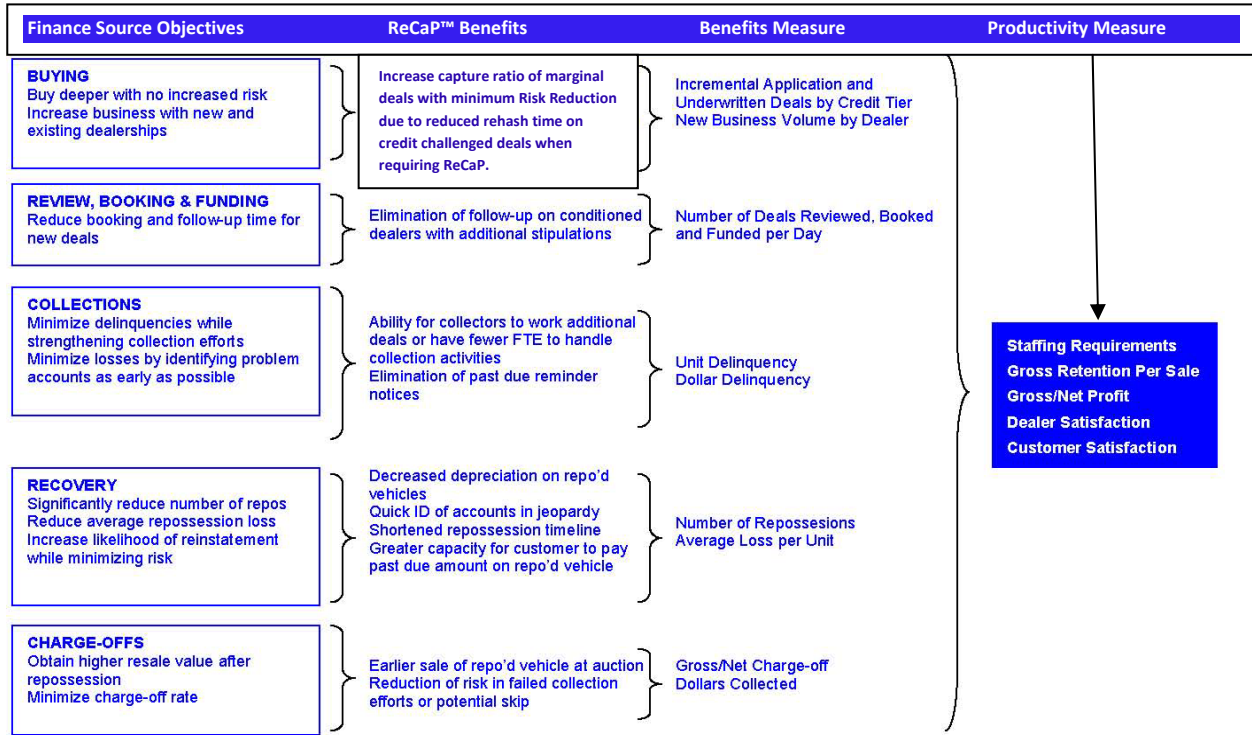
Finance Source Objectives

ReCaP™ Benefits

Benefits Measure

Productivity Measure

BUYING
Buy deeper with no increased risk
Increase business with new and existing dealerships

Increase capture ratio of marginal deals with minimum Risk Reduction due to reduced rehash time on credit challenged deals when requiring ReCaP.

Incremental Application and Underwritten Deals by Credit Tier
New Business Volume by Dealer

REVIEW, BOOKING & FUNDING
Reduce booking and follow-up time for new deals

Elimination of follow-up on conditioned dealers with additional stipulations

Number of Deals Reviewed, Booked and Funded per Day

COLLECTIONS
Minimize delinquencies while strengthening collection efforts
Minimize losses by identifying problem accounts as early as possible

Ability for collectors to work additional deals or have fewer FTE to handle collection activities
Elimination of past due reminder notices

Unit Delinquency
Dollar Delinquency

Staffing Requirements
Gross Retention Per Sale
Gross/Net Profit
Dealer Satisfaction
Customer Satisfaction

RECOVERY
Significantly reduce number of repos
Reduce average repossession loss
Increase likelihood of reinstatement while minimizing risk

Decreased depreciation on repo'd vehicles
Quick ID of accounts in jeopardy
Shortened repossession timeline
Greater capacity for customer to pay past due amount on repo'd vehicle

Number of Repossesions
Average Loss per Unit

CHARGE-OFFS
Obtain higher resale value after repossession
Minimize charge-off rate

Earlier sale of repo'd vehicle at auction
Reduction of risk in failed collection efforts or potential skip

Gross/Net Charge-off
Dollars Collected